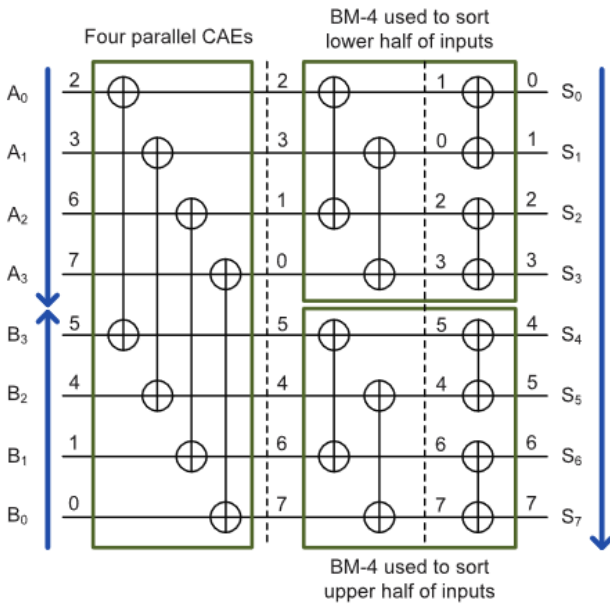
Four parallel CAEs

BM-4 used to sort lower half of inputs

$A_0$ 2 2 1 0 $S_0$

$A_1$ 3 3 0 1 $S_1$

$A_2$ 6 1 2 2 $S_2$

$A_3$ 7 0 3 3 $S_3$

$B_3$ 5 5 5 4 $S_4$

$B_2$ 4 4 4 5 $S_5$

$B_1$ 1 6 6 6 $S_6$

$B_0$ 0 7 7 7 $S_7$

BM-4 used to sort upper half of inputs